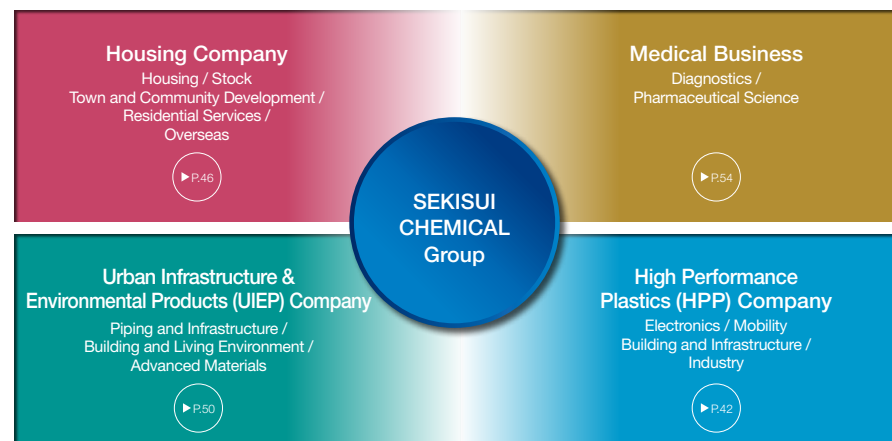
Housing Company
Housing / Stock
Town and Community Development /
Residential Services /
Overseas

▶P.46

Medical Business
Diagnostics /
Pharmaceutical Science

▶P.54

SEKISUI CHEMICAL Group

Urban Infrastructure & Environmental Products (UIEP) Company
Piping and Infrastructure /
Building and Living Environment /
Advanced Materials

▶P.50

High Performance Plastics (HPP) Company
Electronics / Mobility
Building and Infrastructure /
Industry

▶P.42